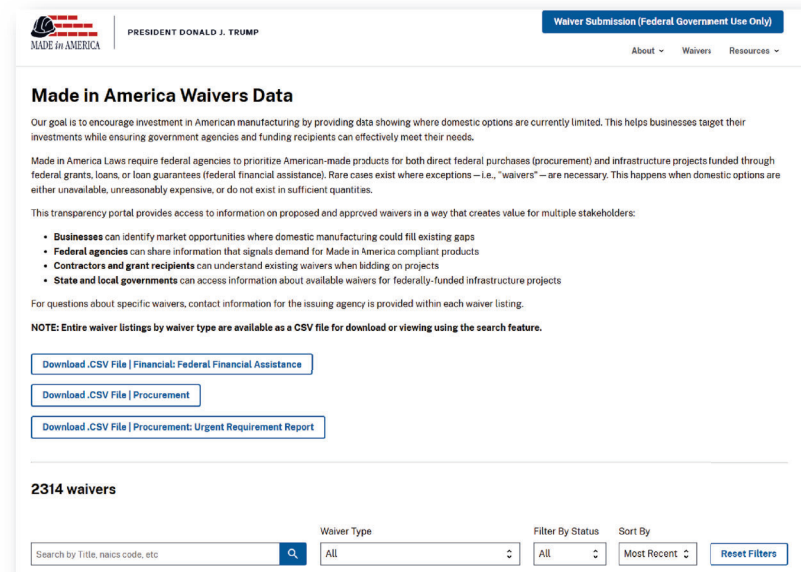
MADE in AMERICA

PRESIDENT DONALD J. TRUMP

Waiver Submission (Federal Government Use Only)

About ⌄ Waivers Resources ⌄

Made in America Waivers Data

Our goal is to encourage investment in American manufacturing by providing data showing where domestic options are currently limited. This helps businesses target their investments while ensuring government agencies and funding recipients can effectively meet their needs.

Made in America Laws require federal agencies to prioritize American-made products for both direct federal purchases (procurement) and infrastructure projects funded through federal grants, loans, or loan guarantees (federal financial assistance). Rare cases exist where exceptions — i.e., "waivers" — are necessary. This happens when domestic options are either unavailable, unreasonably expensive, or do not exist in sufficient quantities.

This transparency portal provides access to information on proposed and approved waivers in a way that creates value for multiple stakeholders:

- **Businesses** can identify market opportunities where domestic manufacturing could fill existing gaps
- **Federal agencies** can share information that signals demand for Made in America compliant products
- **Contractors and grant recipients** can understand existing waivers when bidding on projects
- **State and local governments** can access information about available waivers for federally-funded infrastructure projects

For questions about specific waivers, contact information for the issuing agency is provided within each waiver listing.

**NOTE: Entire waiver listings by waiver type are available as a CSV file for download or viewing using the search feature.**

Download .CSV File | Financial: Federal Financial Assistance

Download .CSV File | Procurement

Download .CSV File | Procurement: Urgent Requirement Report

2314 waivers

Search by Title, naics code, etc

Waiver Type
All

Filter By Status
All

Sort By
Most Recent

Reset Filters